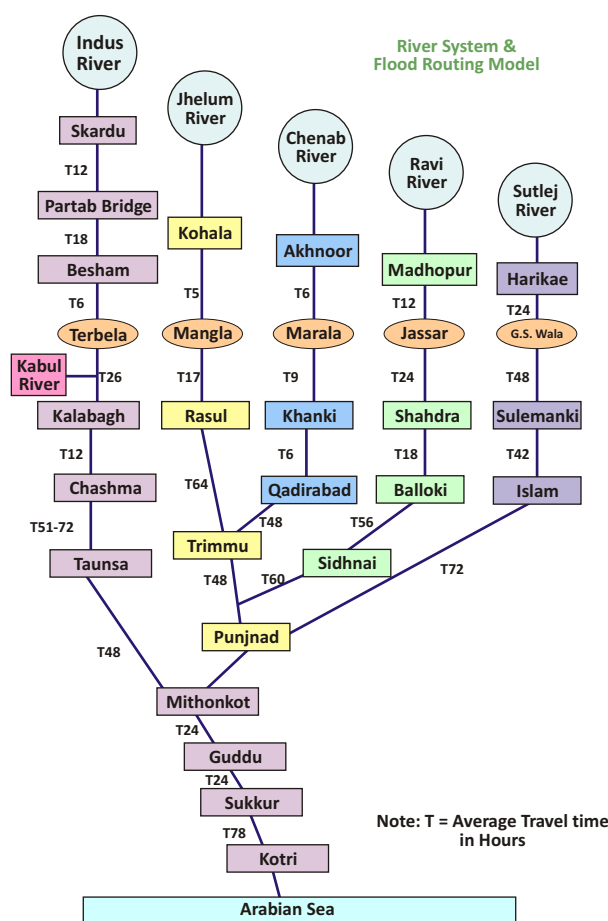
River System & Flood Routing Model

Indus River

Skardu

T12

Partab Bridge

T18

Besham

T6

Terbela

Kabul River

T26

Kalabagh

T12

Chashma

T51-72

Taunsa

Jhelum River

Kohala

T5

Mangla

T17

Rasul

T64

Chenab River

Akhnoor

T6

Marala

T9

Khanki

T6

Qadirabad

T48

Trimmu

Ravi River

Madhopur

T12

Jassar

T24

Shahdra

T18

Balloki

T56

Sidhnai

Sutlej River

Harikae

T24

G.S. Wala

T48

Sulemanki

T42

Islam

T72

T48

T60

Punjnad

T48

Mithonkot

T24

Guddu

T24

Sukkur

T78

Kotri

Arabian Sea

Note: T = Average Travel time in Hours